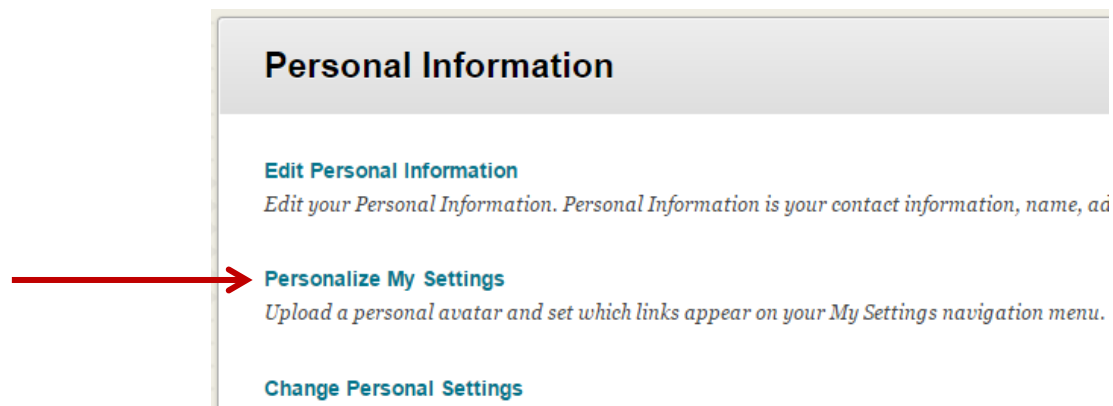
Personal Information

Edit Personal Information

Edit your Personal Information. Personal Information is your contact information, name, ad

Personalize My Settings

Upload a personal avatar and set which links appear on your My Settings navigation menu.

Change Personal Settings